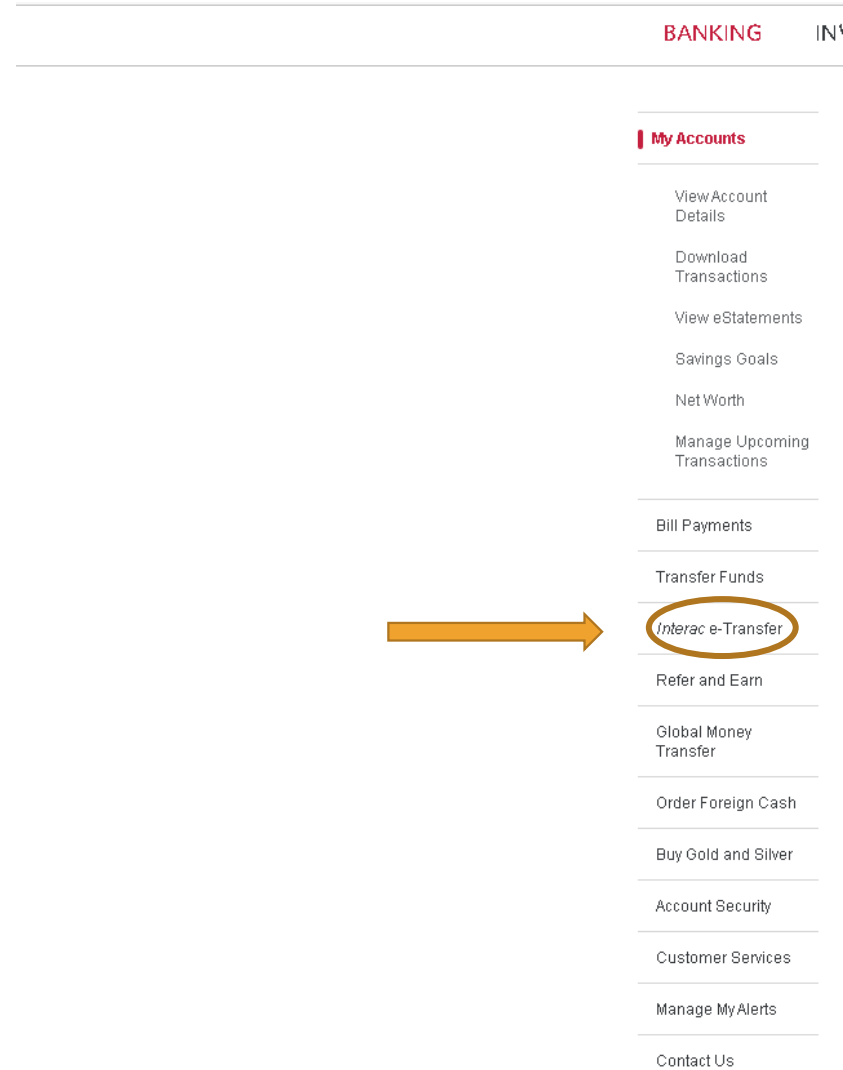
BANKING IN

My Accounts

View Account Details

Download Transactions

View eStatements

Savings Goals

Net Worth

Manage Upcoming Transactions

Bill Payments

Transfer Funds

Interac e-Transfer

Refer and Earn

Global Money Transfer

Order Foreign Cash

Buy Gold and Silver

Account Security

Customer Services

Manage My Alerts

Contact Us